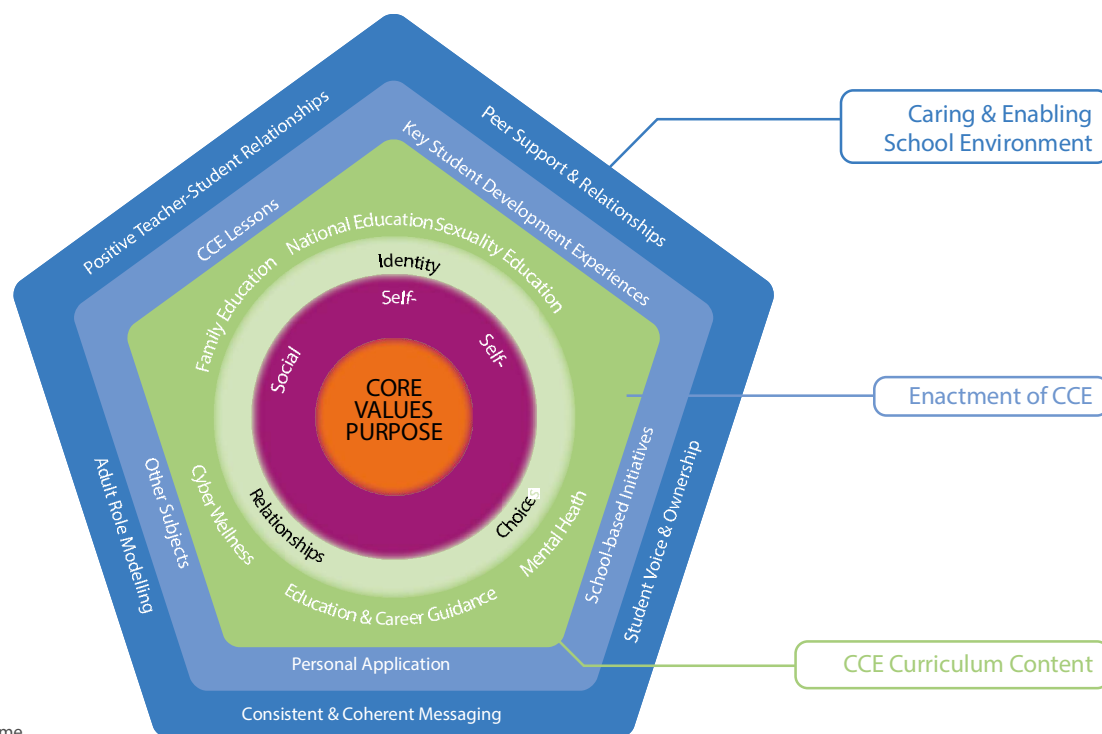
Caring & Enabling School Environment

Enactment of CCE

CCE Curriculum Content

Positive Teacher-Student Relationships

Peer Support & Relationships

Adult Role Modelling

Student Voice & Ownership

Consistent & Coherent Messaging

CCE Lessons

Key Student Development Experiences

Other Subjects

School-based Initiatives

Personal Application

National Education

Sexuality Education

Family Education

Cyber Wellness

Mental Heath

Education & Career Guidance

Identity

Self-

Self-

Social

Relationships

Choice

CORE VALUES PURPOSE

me